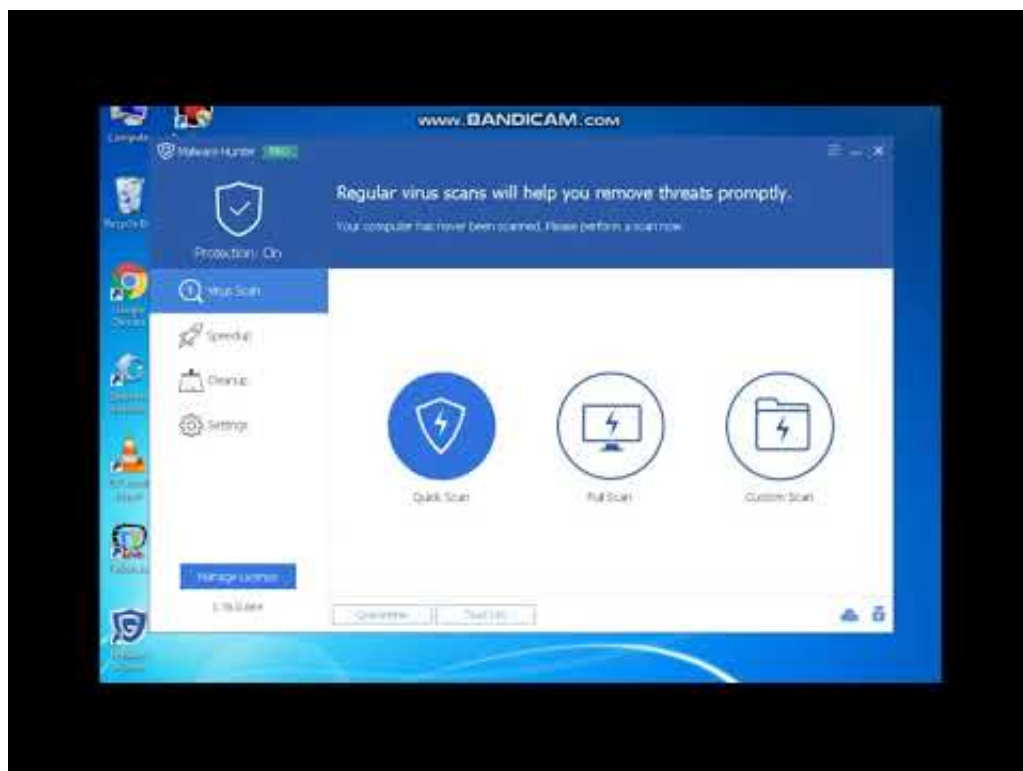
www.BANDICAM.com

Computer

Recycle Bin

Malware Hunter PRO

Protection: On

Regular virus scans will help you remove threats promptly.

Your computer has never been scanned. Please perform a scan now.

Virus Scan

Speedup

Cleanup

Settings

Quick Scan

Full Scan

Custom Scan

Manage License

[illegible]

Quarantine

Trust List